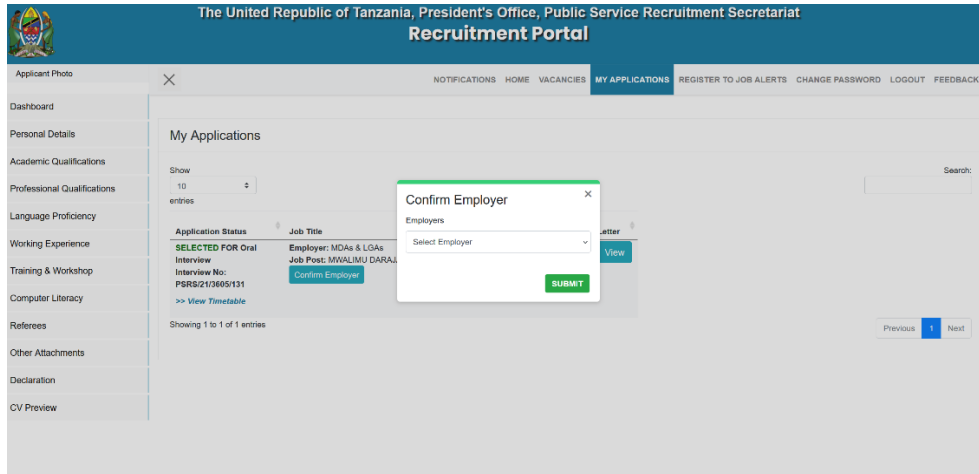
The United Republic of Tanzania, President's Office, Public Service Recruitment Secretariat
Recruitment Portal

Applicant Photo

×

NOTIFICATIONS HOME VACANCIES MY APPLICATIONS REGISTER TO JOB ALERTS CHANGE PASSWORD LOGOUT FEEDBACK

Dashboard
Personal Details
Academic Qualifications
Professional Qualifications
Language Proficiency
Working Experience
Training & Workshop
Computer Literacy
Referees
Other Attachments
Declaration
CV Preview

My Applications

Show
10
entries

Search:

| Application Status | Job Title | Letter |
|---|---|---|
| SELECTED FOR Oral Interview Interview No: PSRS/21/3605/131 >> View Timetable | Employer: MDAs & LGAs Job Post: MWALIMU DARAJ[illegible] Confirm Employer | View |

Showing 1 to 1 of 1 entries

Previous 1 Next

Confirm Employer ×
Employers
Select Employer
SUBMIT